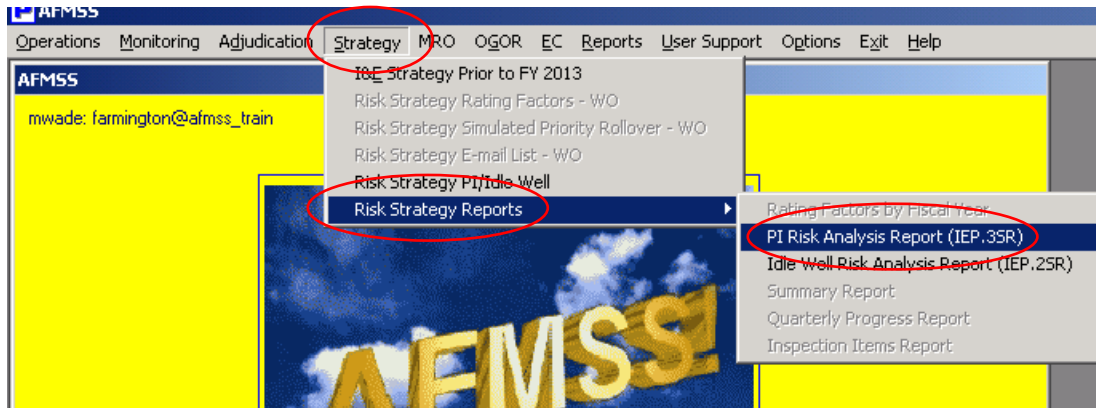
AFMSS

Operations Monitoring Adjudication Strategy MRO OGOR EC Reports User Support Options Exit Help

AFMSS

mwade: farmington@afmss_train

I&E Strategy Prior to FY 2013
Risk Strategy Rating Factors - WO
Risk Strategy Simulated Priority Rollover - WO
Risk Strategy E-mail List - WO
Risk Strategy PI/Idle Well
Risk Strategy Reports

Rating Factors by Fiscal Year
PI Risk Analysis Report (IEP.3SR)
Idle Well Risk Analysis Report (IEP.2SR)
Summary Report
Quarterly Progress Report
Inspection Items Report

AFMSS